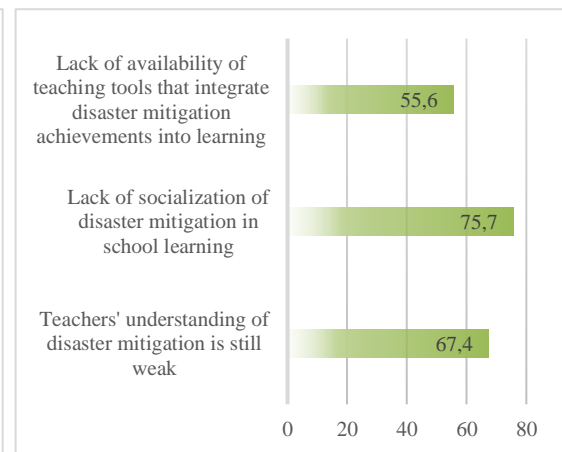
Lack of availability of teaching tools that integrate disaster mitigation achievements into learning

55,6

Lack of socialization of disaster mitigation in school learning

75,7

Teachers' understanding of disaster mitigation is still weak

67,4

0 20 40 60 80